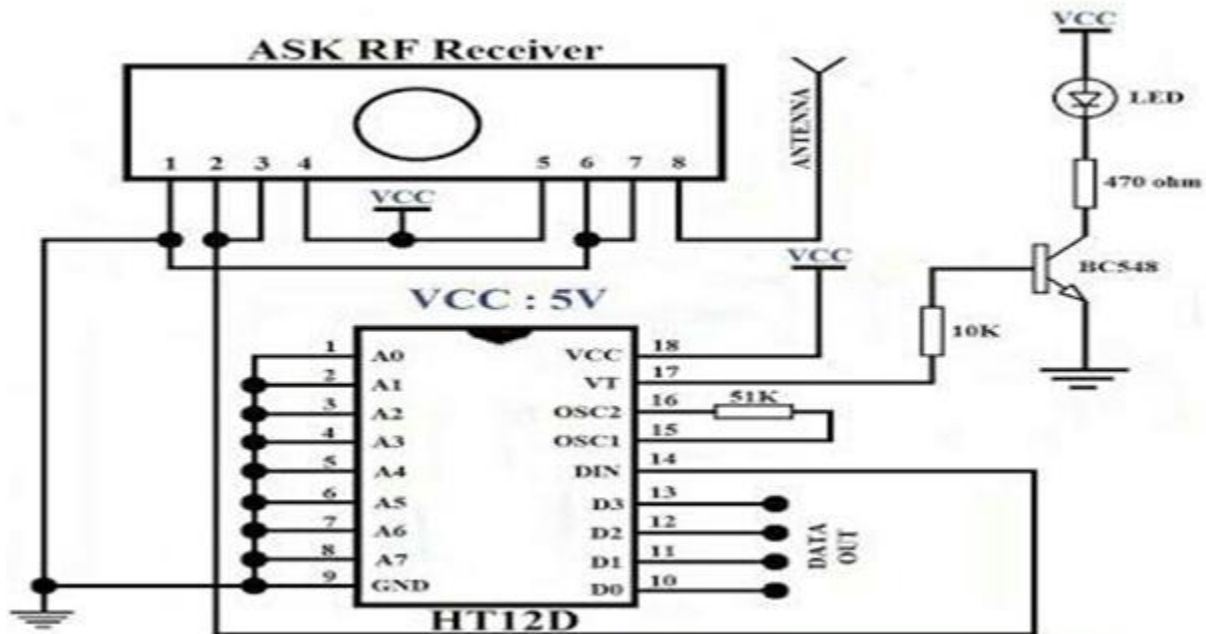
ASK RF Receiver

1 2 3 4 5 6 7 8

VCC

ANTENNA

VCC

LED

470 ohm

BC548

10K

VCC

VCC : 5V

1 A0
2 A1
3 A2
4 A3
5 A4
6 A5
7 A6
8 A7
9 GND

VCC 18
VT 17
OSC2 16
OSC1 15
DIN 14
D3 13
D2 12
D1 11
D0 10

51K

DATA OUT

HT12D